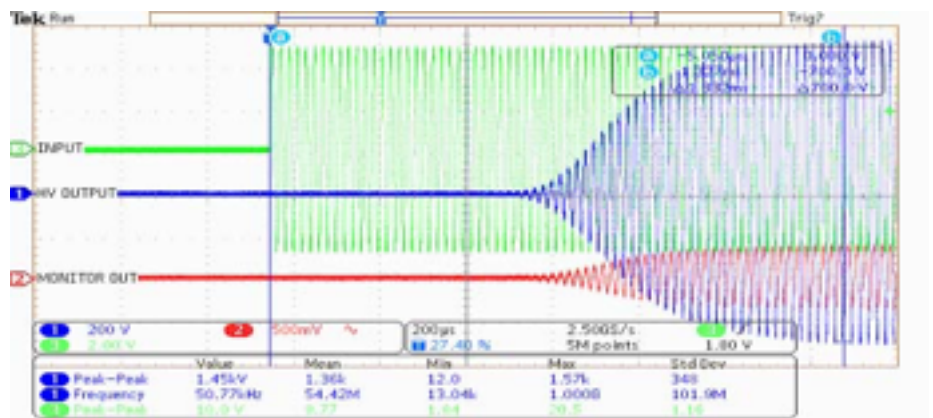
Tek Run

Trig?

INPUT

HV OUTPUT

MONITOR OUT

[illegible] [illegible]
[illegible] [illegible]
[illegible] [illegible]

1 200 V
3 2.00 V
2 500mV
200µs
27.40 %
2.50GS/s
5M points
1.80 V

| | Value | Mean | Min | Max | Std Dev |
|---|---|---|---|---|---|
| 1 Peak-Peak | 1.45kV | 1.36k | 12.0 | 1.57k | 348 |
| 1 Frequency | 50.77kHz | 54.42M | 13.04k | 1.000G | 101.9M |
| 3 Peak-Peak | 10.0 V | 9.77 | 1.64 | 20.5 | 1.16 |